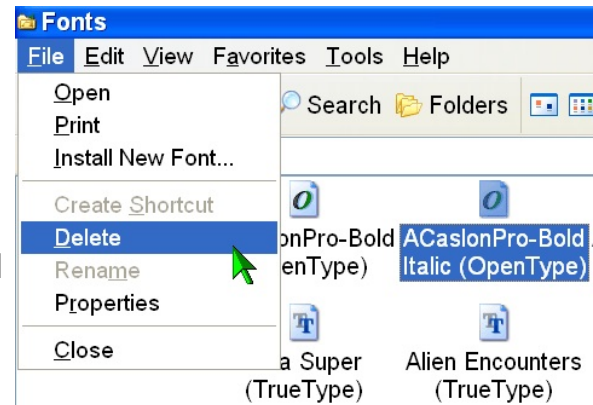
Fonts

File Edit View Favorites Tools Help

Open
Print
Install New Font...
Create Shortcut
Delete
Rename
Properties
Close

Search Folders

onPro-Bold
enType)

ACaslonPro-Bold Italic (OpenType)

a Super
(TrueType)

Alien Encounters
(TrueType)